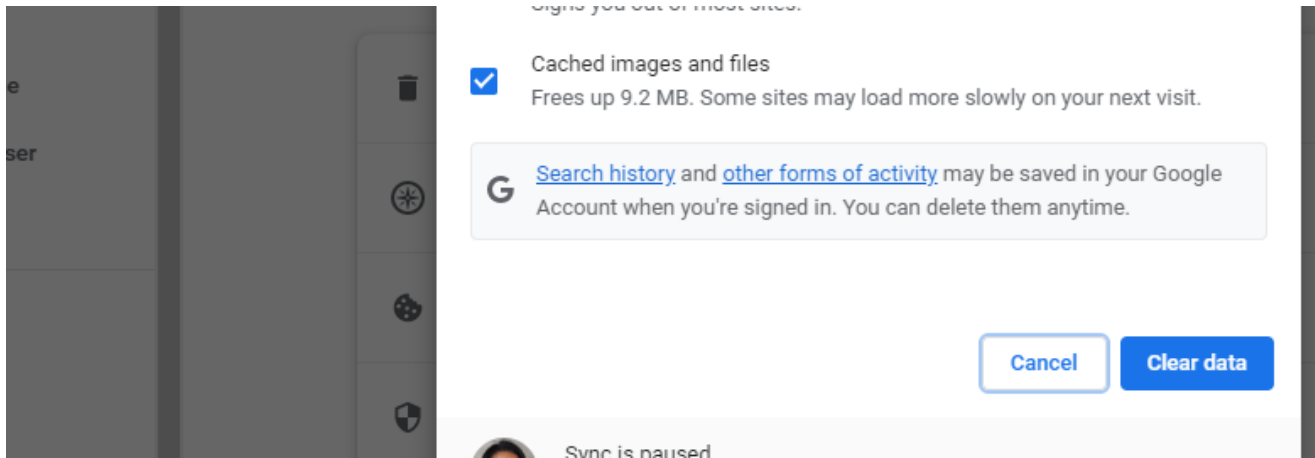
e

ser

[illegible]

Cached images and files
Frees up 9.2 MB. Some sites may load more slowly on your next visit.

G Search history and other forms of activity may be saved in your Google Account when you're signed in. You can delete them anytime.

Cancel Clear data

Sync is paused